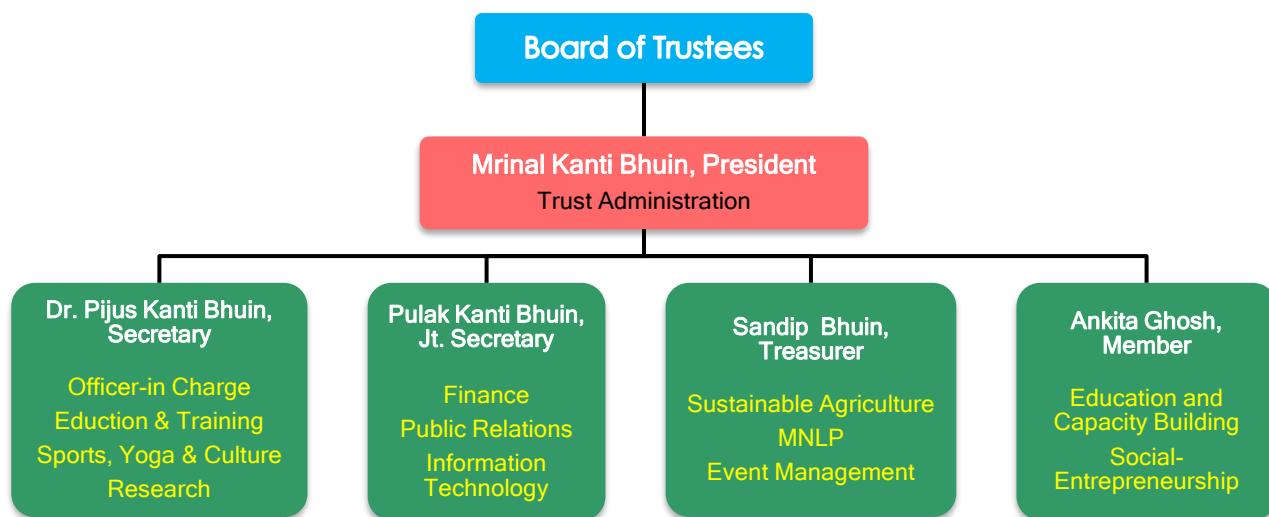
Board of Trustees

Mrinal Kanti Bhuin, President
Trust Administration

Dr. Pijus Kanti Bhuin, Secretary
Officer-in Charge
Eduction & Training
Sports, Yoga & Culture
Research

Pulak Kanti Bhuin, Jt. Secretary
Finance
Public Relations
Information Technology

Sandip Bhuin, Treasurer
Sustainable Agriculture
MNLP
Event Management

Ankita Ghosh, Member
Education and Capacity Building
Social-Entrepreneurship